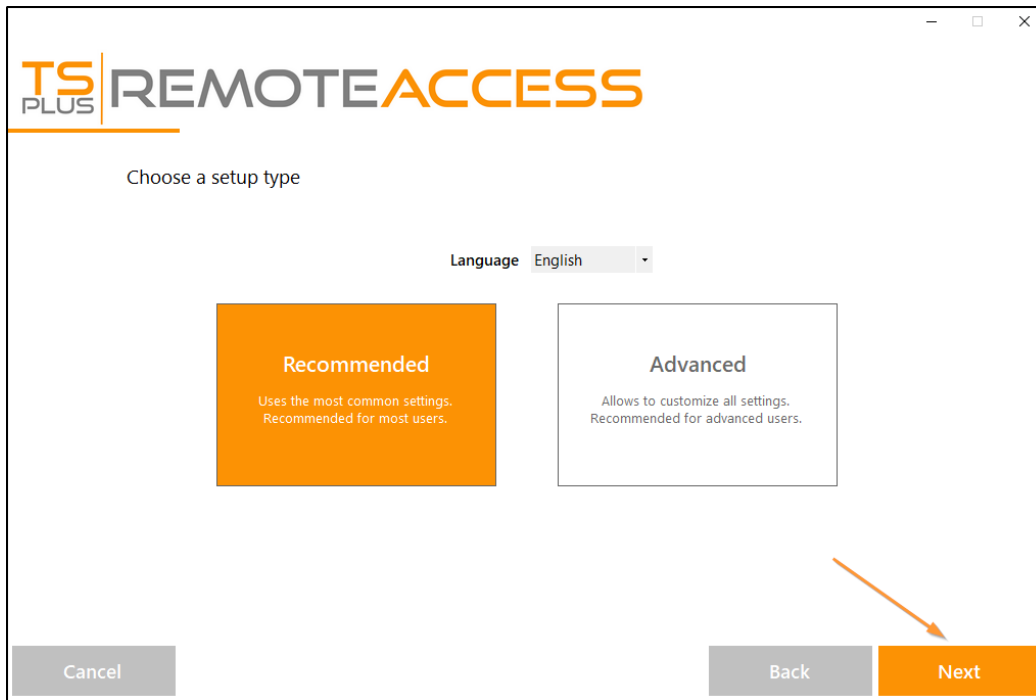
TS PLUS REMOTEACCESS

Choose a setup type

Language English

Recommended

Uses the most common settings.
Recommended for most users.

Advanced

Allows to customize all settings.
Recommended for advanced users.

Cancel

Back

Next